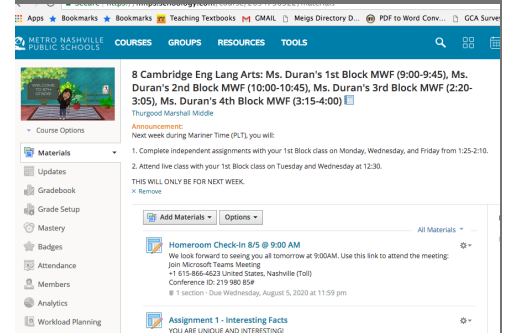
Secure | https://mnps.schoology.com/course/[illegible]/materials

Apps Bookmarks Bookmarks Teaching Textbooks GMAIL Meigs Directory D... PDF to Word Conv... GCA Survey

METRO NASHVILLE PUBLIC SCHOOLS COURSES GROUPS RESOURCES TOOLS

8 Cambridge Eng Lang Arts: Ms. Duran's 1st Block MWF (9:00-9:45), Ms. Duran's 2nd Block MWF (10:00-10:45), Ms. Duran's 3rd Block MWF (2:20-3:05), Ms. Duran's 4th Block MWF (3:15-4:00)

Thurgood Marshall Middle

Announcement:
Next week during Mariner Time (PLT), you will:

1. Complete independent assignments with your 1st Block class on Monday, Wednesday, and Friday from 1:25-2:10.

2. Attend live class with your 1st Block class on Tuesday and Wednesday at 12:30.

THIS WILL ONLY BE FOR NEXT WEEK.
× Remove

Course Options

Materials
Updates
Gradebook
Grade Setup
Mastery
Badges
Attendance
Members
Analytics
Workload Planning

Add Materials Options

All Materials

Homeroom Check-In 8/5 @ 9:00 AM
We look forward to seeing you all tomorrow at 9:00AM. Use this link to attend the meeting:
Join Microsoft Teams Meeting
+1 615-866-4623 United States, Nashville (Toll)
Conference ID: 219 980 85#
1 section · Due Wednesday, August 5, 2020 at 11:59 pm

Assignment 1 - Interesting Facts
YOU ARE UNIQUE AND INTERESTING!